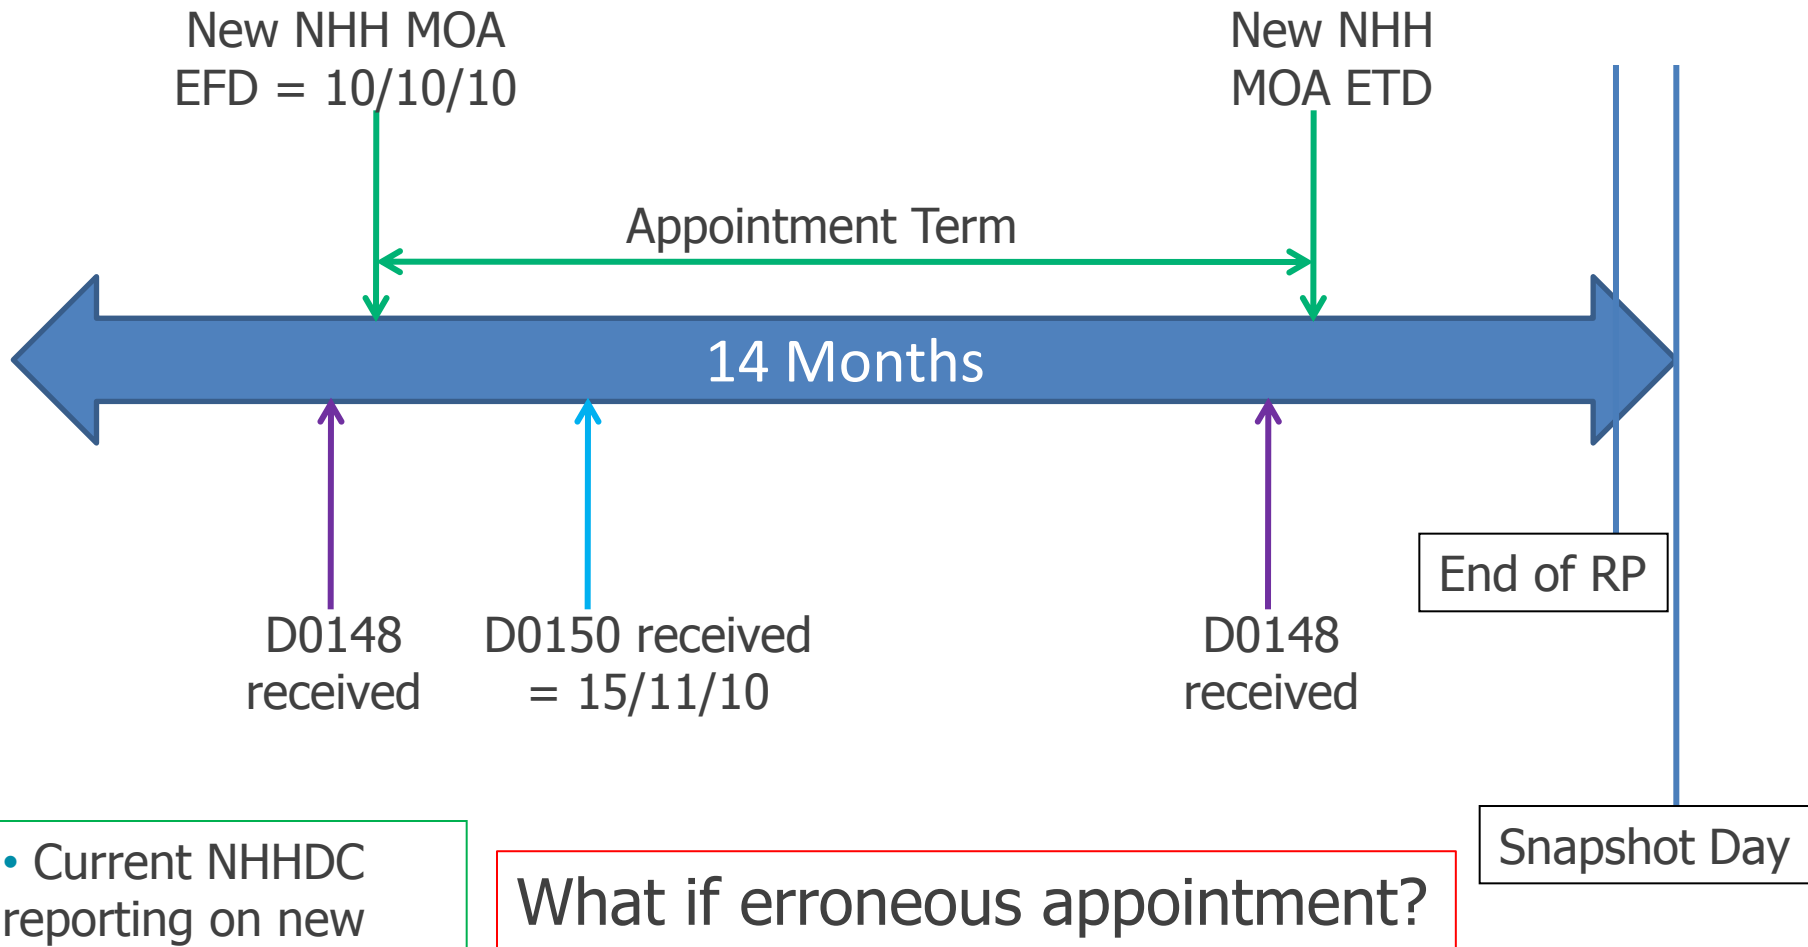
New NHH MOA
EFD = 10/10/10

New NHH
MOA ETD

Appointment Term

14 Months

D0148
received

D0150 received
= 15/11/10

D0148
received

End of RP

Snapshot Day

• Current NHHDC reporting on new

What if erroneous appointment?